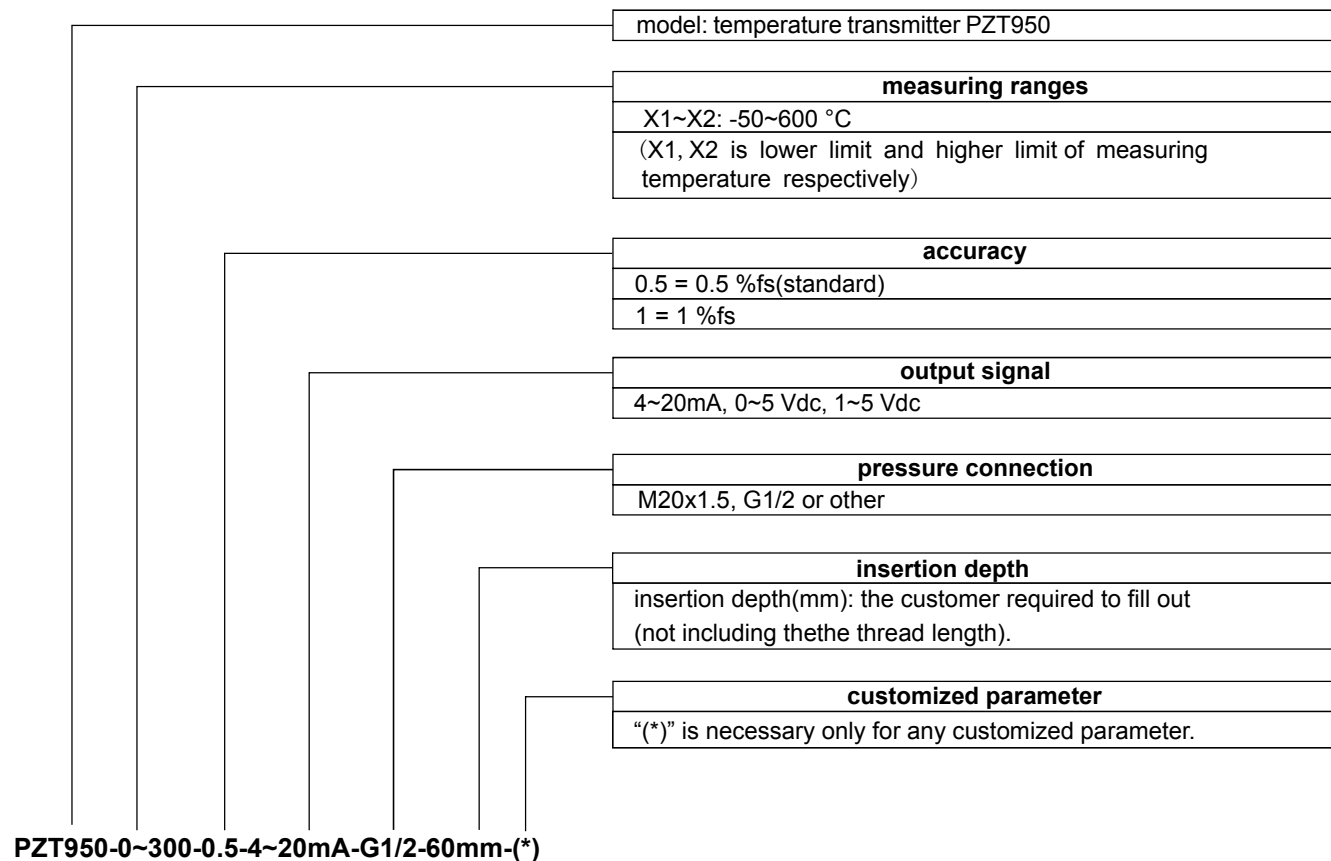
model: temperature transmitter PZT950

measuring ranges

X1~X2: -50~600 °C

（X1, X2 is lower limit and higher limit of measuring temperature respectively）

accuracy

0.5 = 0.5 %fs(standard)

1 = 1 %fs

output signal

4~20mA, 0~5 Vdc, 1~5 Vdc

pressure connection

M20x1.5, G1/2 or other

insertion depth

insertion depth(mm): the customer required to fill out (not including thethe thread length).

customized parameter

“(*)” is necessary only for any customized parameter.

PZT950-0~300-0.5-4~20mA-G1/2-60mm-(*)